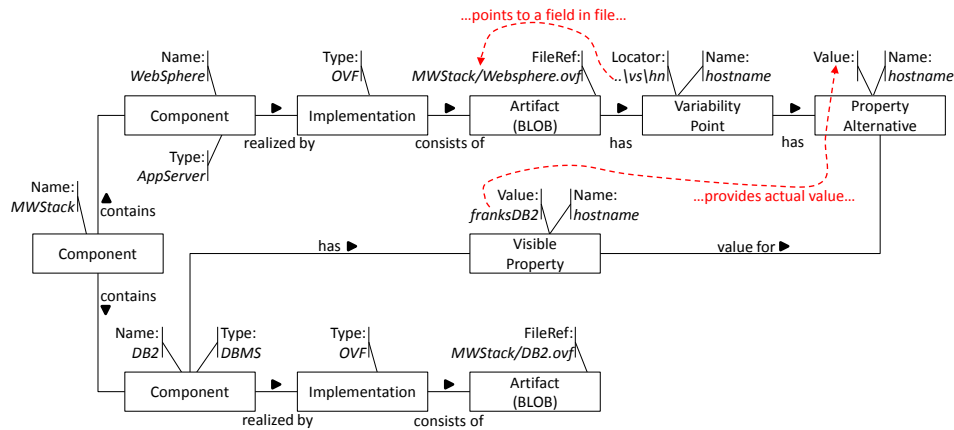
...points to a field in file...

Name: WebSphere

Type: OVF

FileRef: MWStack/Websphere.ovf

Locator: ..\vs\hn

Name: hostname

Value:

Name: hostname

Component

Implementation

Artifact (BLOB)

Variability Point

Property Alternative

realized by

consists of

has

has

Type: AppServer

Name: MWStack

contains

Value: franksDB2

Name: hostname

...provides actual value...

Component

has

Visible Property

value for

contains

Name: DB2

Type: DBMS

Type: OVF

FileRef: MWStack/DB2.ovf

Component

Implementation

Artifact (BLOB)

realized by

consists of